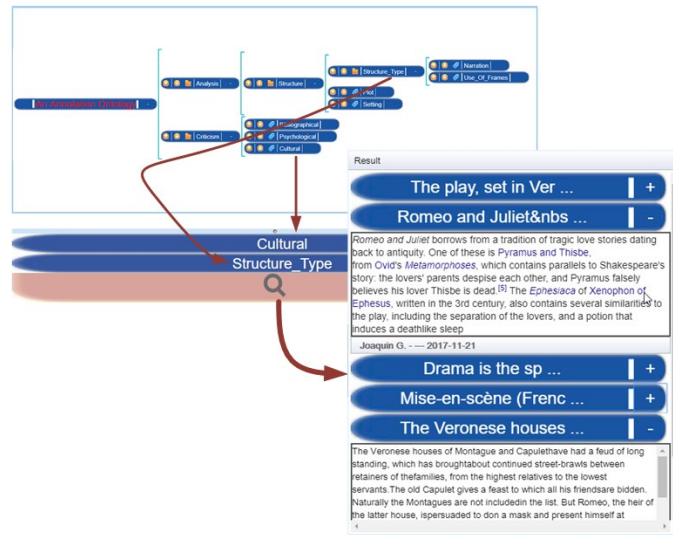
An Annotation Ontology

Analysis

Structure

Structure_Type

Narration

Use_Of_Frames

Plot

Setting

Criticism

Biographical

Psychological

Cultural

Cultural

Structure_Type

Result

The play, set in Ver ... +

Romeo and Juliet&nbs ... -

*Romeo and Juliet* borrows from a tradition of tragic love stories dating back to antiquity. One of these is Pyramus and Thisbe, from Ovid's *Metamorphoses*, which contains parallels to Shakespeare's story: the lovers' parents despise each other, and Pyramus falsely believes his lover Thisbe is dead.$^{[5]}$ The *Ephesiaca* of Xenophon of Ephesus, written in the 3rd century, also contains several similarities to the play, including the separation of the lovers, and a potion that induces a deathlike sleep

Joaquin G. - — 2017-11-21

Drama is the sp ... +

Mise-en-scène (Frenc ... +

The Veronese houses ... -

The Veronese houses of Montague and Capulethave had a feud of long standing, which has broughtabout continued street-brawls between retainers of thefamilies, from the highest relatives to the lowest servants.The old Capulet gives a feast to which all his friendsare bidden. Naturally the Montagues are not includedin the list. But Romeo, the heir of the latter house, ispersuaded to don a mask and present himself at